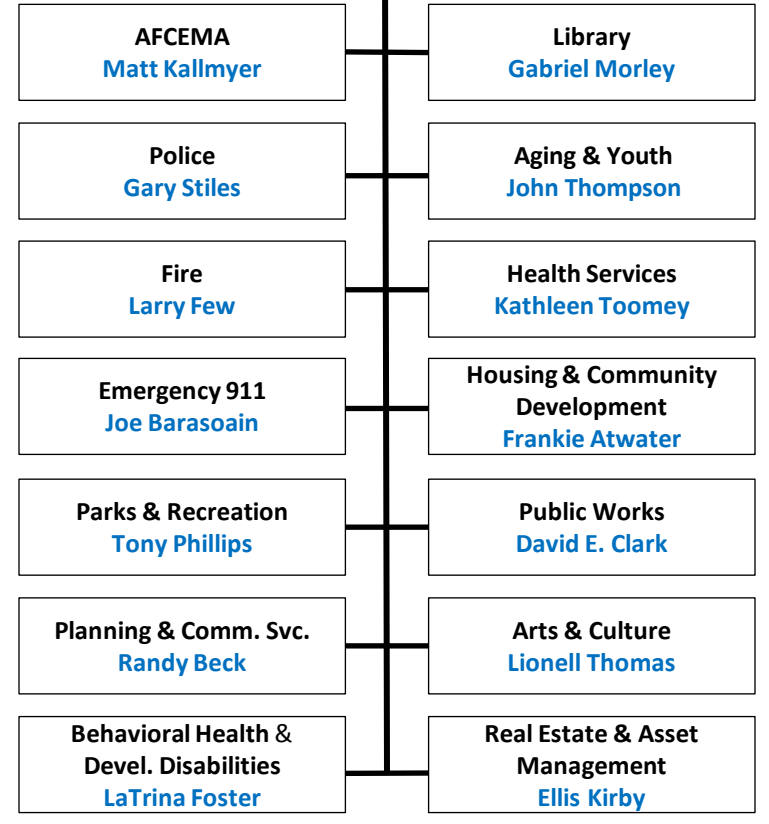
AFCEMA
Matt Kallmyer

Library
Gabriel Morley

Police
Gary Stiles

Aging & Youth
John Thompson

Fire
Larry Few

Health Services
Kathleen Toomey

Emergency 911
Joe Barasoain

Housing & Community Development
Frankie Atwater

Parks & Recreation
Tony Phillips

Public Works
David E. Clark

Planning & Comm. Svc.
Randy Beck

Arts & Culture
Lionell Thomas

Behavioral Health & Devel. Disabilities
LaTrina Foster

Real Estate & Asset Management
Ellis Kirby